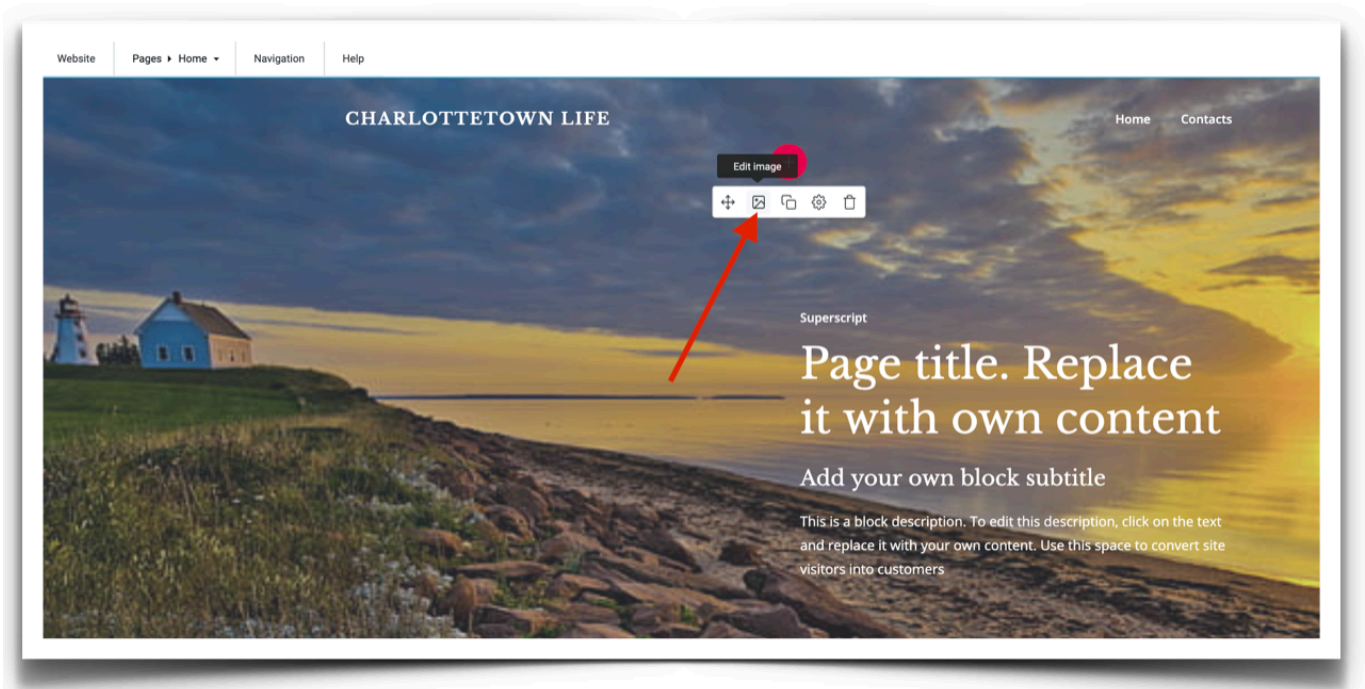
Website | Pages ▸ Home ▾ | Navigation | Help

CHARLOTTETOWN LIFE

Home Contacts

Edit image

Superscript

Page title. Replace it with own content

Add your own block subtitle

This is a block description. To edit this description, click on the text and replace it with your own content. Use this space to convert site visitors into customers